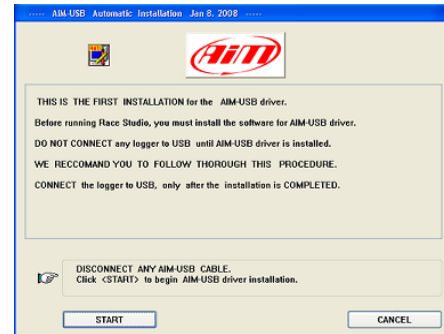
----- AIM-USB Automatic Installation Jan 8. 2008 -----

AiM

THIS IS THE FIRST INSTALLATION for the AIM-USB driver.

Before running Race Studio, you must install the software for AIM-USB driver.

DO NOT CONNECT any logger to USB until AIM-USB driver is installed.

WE RECCOMAND YOU TO FOLLOW THOROUGH THIS PROCEDURE.

CONNECT the logger to USB, only after the installation is COMPLETED.

DISCONNECT ANY AIM-USB CABLE.
Click <START> to begin AIM-USB driver installation.

START

CANCEL